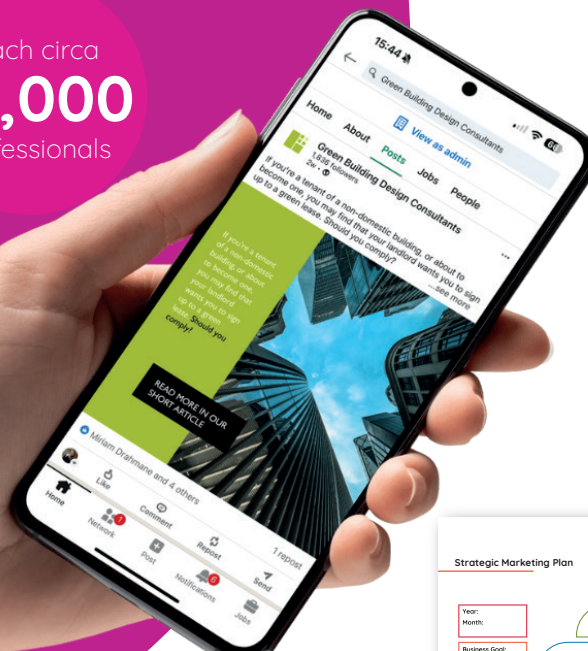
ach circa
,000
essionals

15:44
Green Building Design Consultants
View as admin
Home
About
Posts
Jobs
People
Green Building Design Consultants
1,836 followers
2w •
If you're a tenant of a non-domestic building, or about to become one, you may find that your landlord wants you to sign up to a green lease. Should you comply? ...see more
If you're a tenant of a non-domestic building, or about to become one, you may find that your landlord wants you to sign up to a green lease. Should you comply?
READ MORE IN OUR SHORT ARTICLE
Miriam Drahmane and 4 others
1 repost
Like
Comment
Repost
Send
Home
Network
Post
Notifications
Jobs

Strategic Marketing Plan
Year:
Month:
Business Goal: